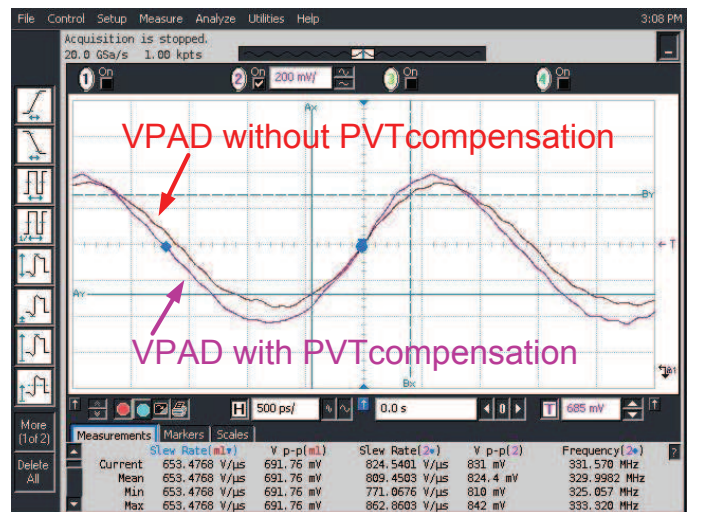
File Control Setup Measure Analyze Utilities Help 3:08 PM

Acquisition is stopped.
20.0 GSa/s 1.00 kpts

1 On
2 On 200 mV/
3 On
4 On

VPAD without PVTcompensation

VPAD with PVTcompensation

Ax
By
T
Ay
Bx

More (1 of 2)
Delete All

H 500 ps/
0.0 s
T 685 mV

Measurements Markers Scales

| | Slew Rate(m1) | V p-p(m1) | Slew Rate(2) | V p-p(2) | Frequency(2) |
|---|---|---|---|---|---|
| Current | 653.4768 V/µs | 691.76 mV | 824.5401 V/µs | 831 mV | 331.570 MHz |
| Mean | 653.4768 V/µs | 691.76 mV | 809.4503 V/µs | 824.4 mV | 329.9982 MHz |
| Min | 653.4768 V/µs | 691.76 mV | 771.0676 V/µs | 810 mV | 325.057 MHz |
| Max | 653.4768 V/µs | 691.76 mV | 862.8603 V/µs | 842 mV | 333.320 MHz |